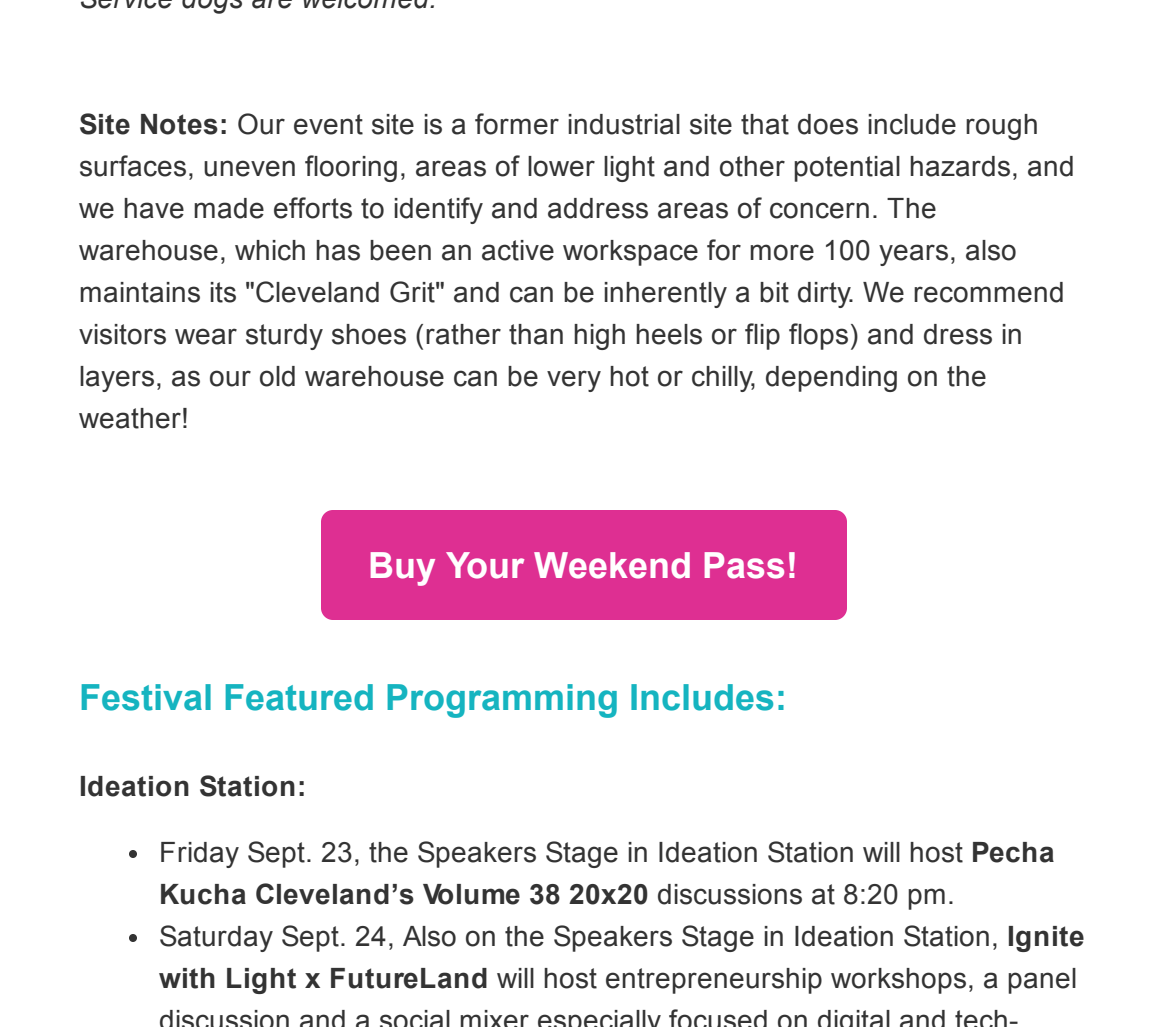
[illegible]

Site Notes: Our event site is a former industrial site that does include rough surfaces, uneven flooring, areas of lower light and other potential hazards, and we have made efforts to identify and address areas of concern. The warehouse, which has been an active workspace for more 100 years, also maintains its "Cleveland Grit" and can be inherently a bit dirty. We recommend visitors wear sturdy shoes (rather than high heels or flip flops) and dress in layers, as our old warehouse can be very hot or chilly, depending on the weather!

Buy Your Weekend Pass!

Festival Featured Programming Includes:

Ideation Station:

- Friday Sept. 23, the Speakers Stage in Ideation Station will host Pecha Kucha Cleveland's Volume 38 20x20 discussions at 8:20 pm.
- Saturday Sept. 24, Also on the Speakers Stage in Ideation Station, Ignite with Light x FutureLand will host entrepreneurship workshops, a panel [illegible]